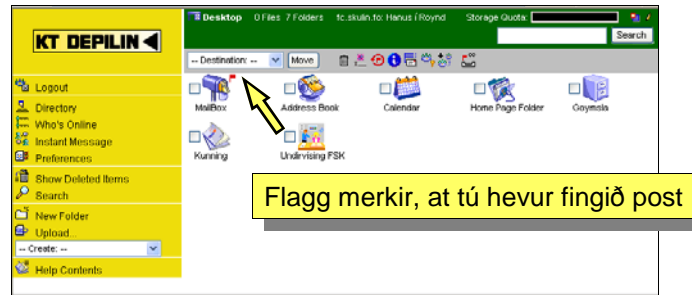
KT DEPILIN

Desktop 0 Files 7 Folders fc.skulin.fo: Hanus í Roynd Storage Quota:

Search

-- Destination: -- Move

Logout
Directory
Who's Online
Instant Message
Preferences
Show Deleted Items
Search
New Folder
Upload...
-- Create: --
Help Contents

MailBox
Address Book
Calendar
Home Page Folder
Goymsla
Kunning
Undirvising FSK

Flagg merkir, at tú hevur fingið post